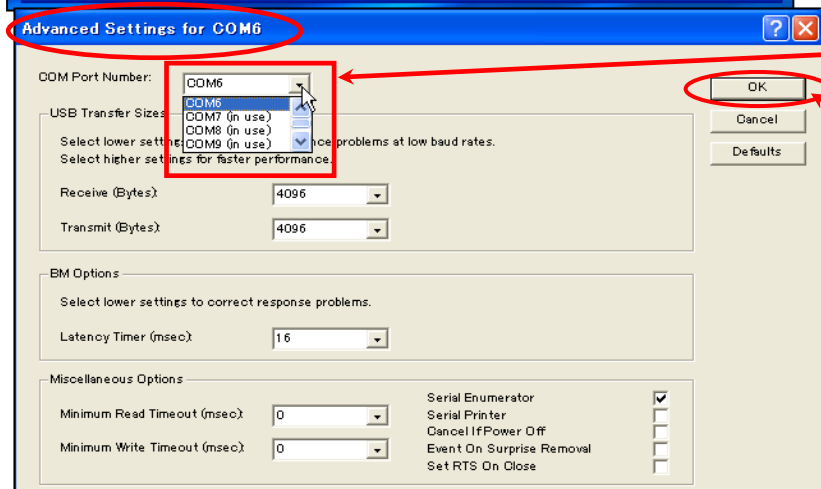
Advanced Settings for COM6

COM Port Number: COM6

COM6
COM7 (in use)
COM8 (in use)
COM9 (in use)

OK
Cancel
Defaults

USB Transfer Sizes

Select lower setting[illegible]nce problems at low baud rates.
Select higher settings for faster performance.

Receive (Bytes): 4096

Transmit (Bytes): 4096

BM Options

Select lower settings to correct response problems.

Latency Timer (msec): 16

Miscellaneous Options

Minimum Read Timeout (msec): 0

Minimum Write Timeout (msec): 0

Serial Enumerator
Serial Printer
Cancel If Power Off
Event On Surprise Removal
Set RTS On Close